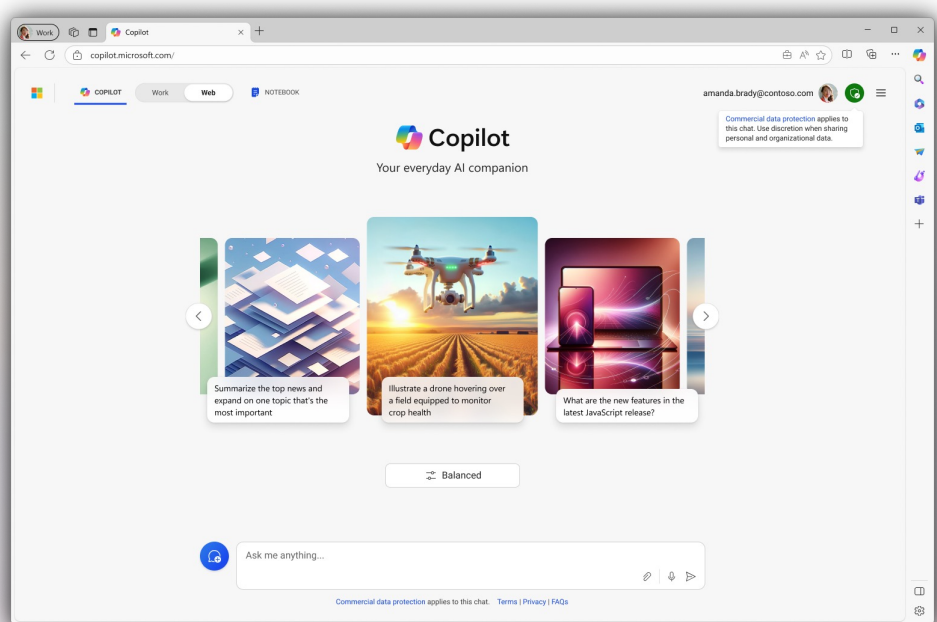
Work

Copilot

copilot.microsoft.com/

COPILOT

Work

Web

NOTEBOOK

amanda.brady@contoso.com

Commercial data protection applies to this chat. Use discretion when sharing personal and organizational data.

Copilot

Your everyday AI companion

Summarize the top news and expand on one topic that's the most important

Illustrate a drone hovering over a field equipped to monitor crop health

What are the new features in the latest JavaScript release?

Balanced

Ask me anything...

Commercial data protection applies to this chat. Terms | Privacy | FAQs